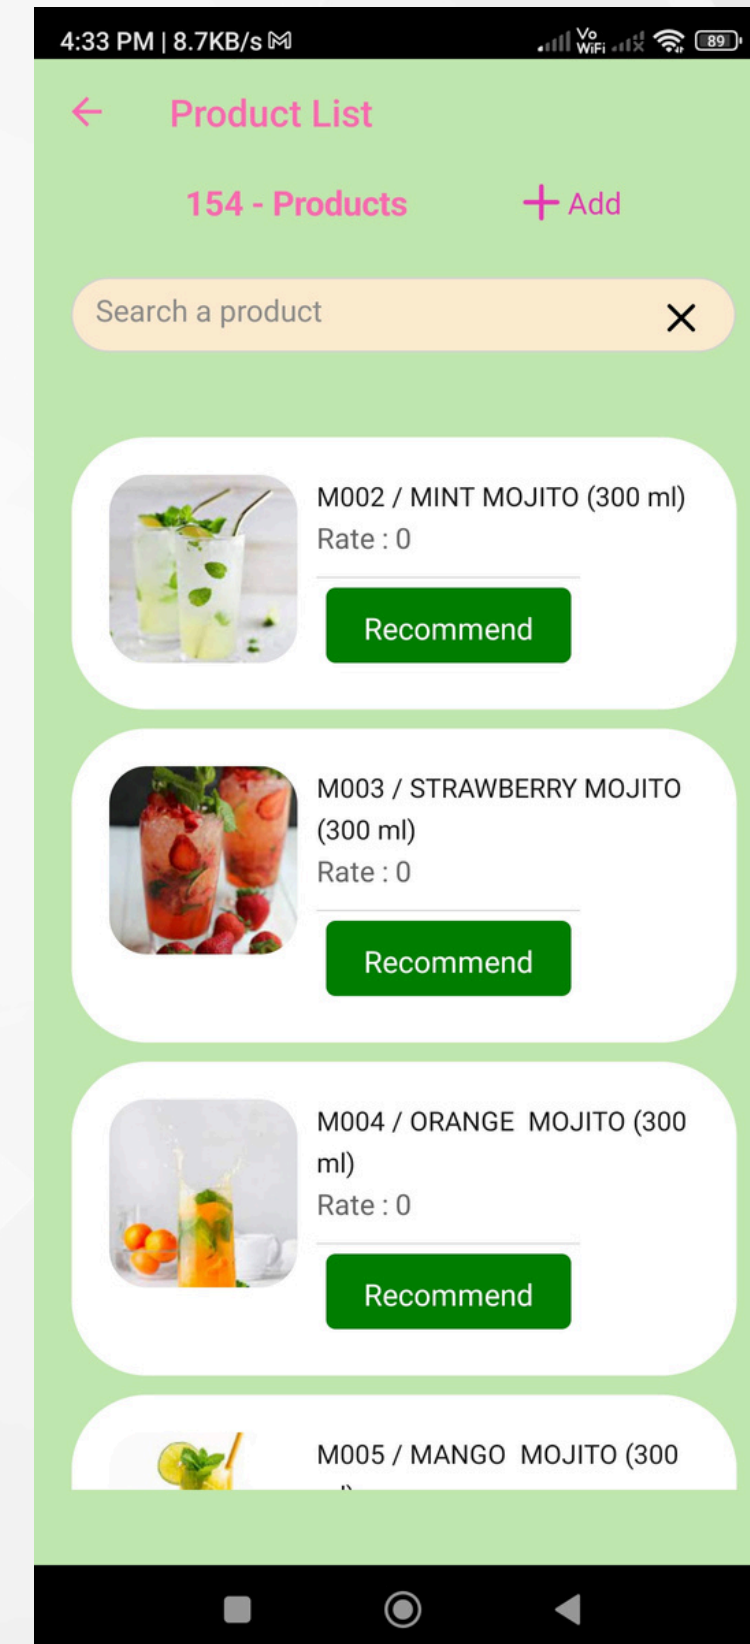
4:33 PM | 8.7KB/s

Vo WiFi 89

Product List

154 - Products

+ Add

Search a product

M002 / MINT MOJITO (300 ml)
Rate : 0

Recommend

M003 / STRAWBERRY MOJITO (300 ml)
Rate : 0

Recommend

M004 / ORANGE MOJITO (300 ml)
Rate : 0

Recommend

M005 / MANGO MOJITO (300 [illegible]